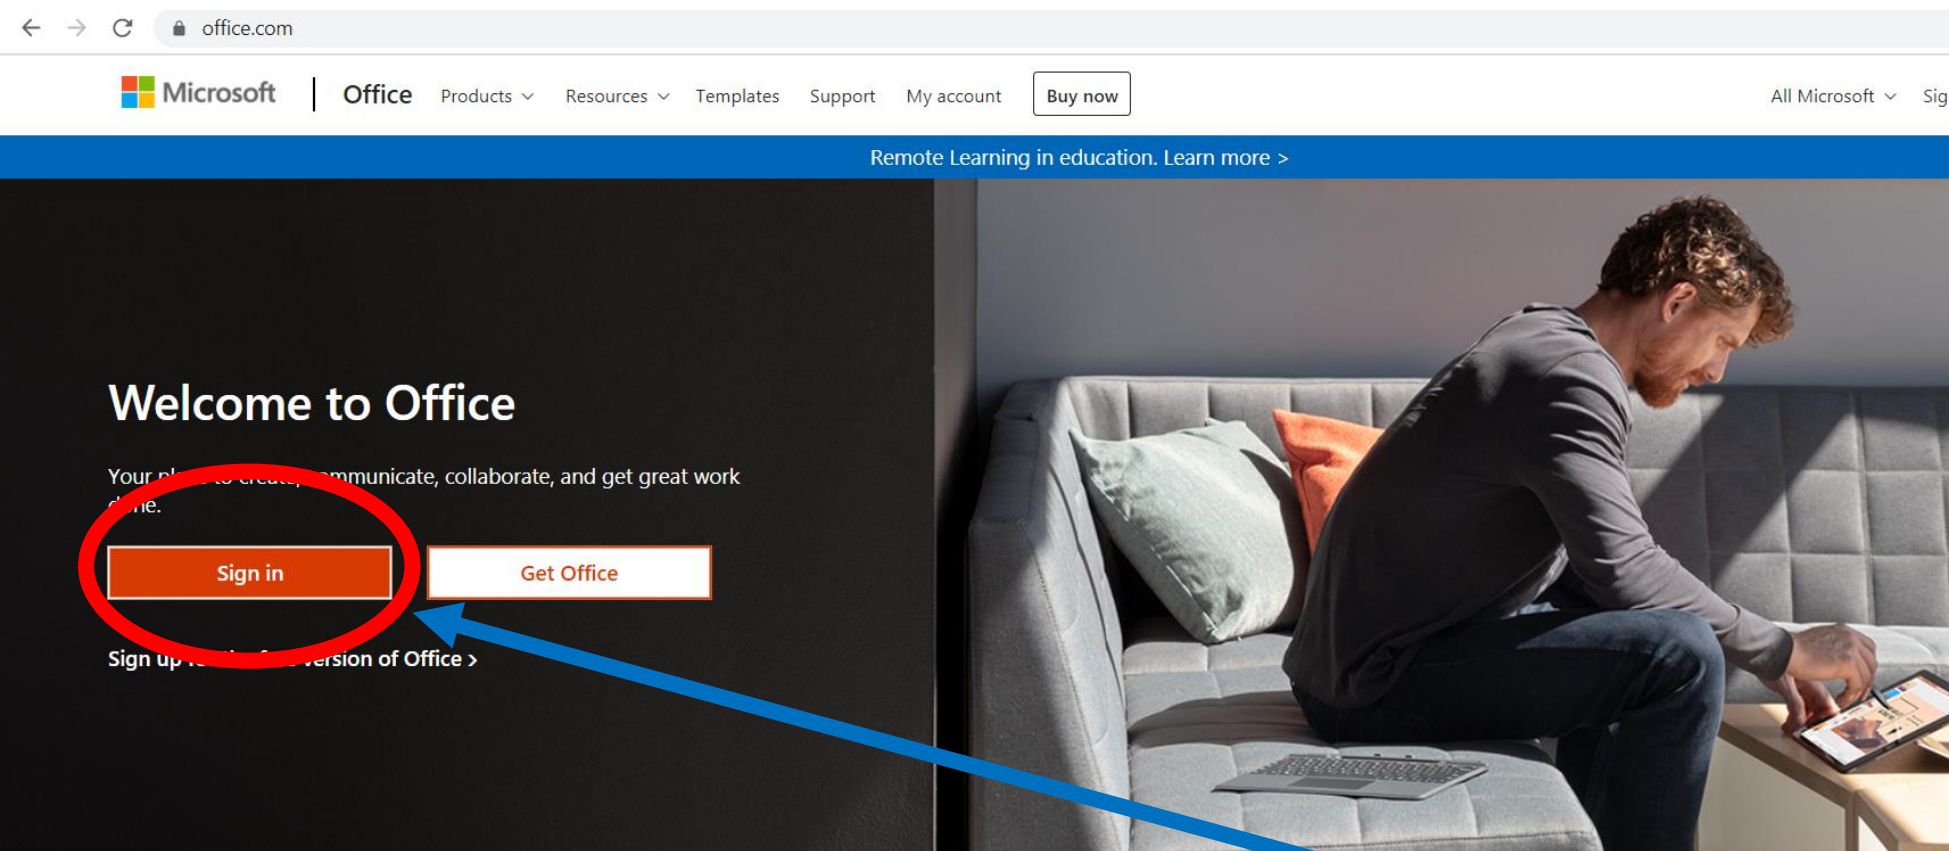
office.com

Microsoft | Office Products Resources Templates Support My account Buy now All Microsoft Sig

Remote Learning in education. Learn more >

Welcome to Office

Your pl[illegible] to create, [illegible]mmunicate, collaborate, and get great work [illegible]ne.

Sign in Get Office

Sign up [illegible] version of Office >